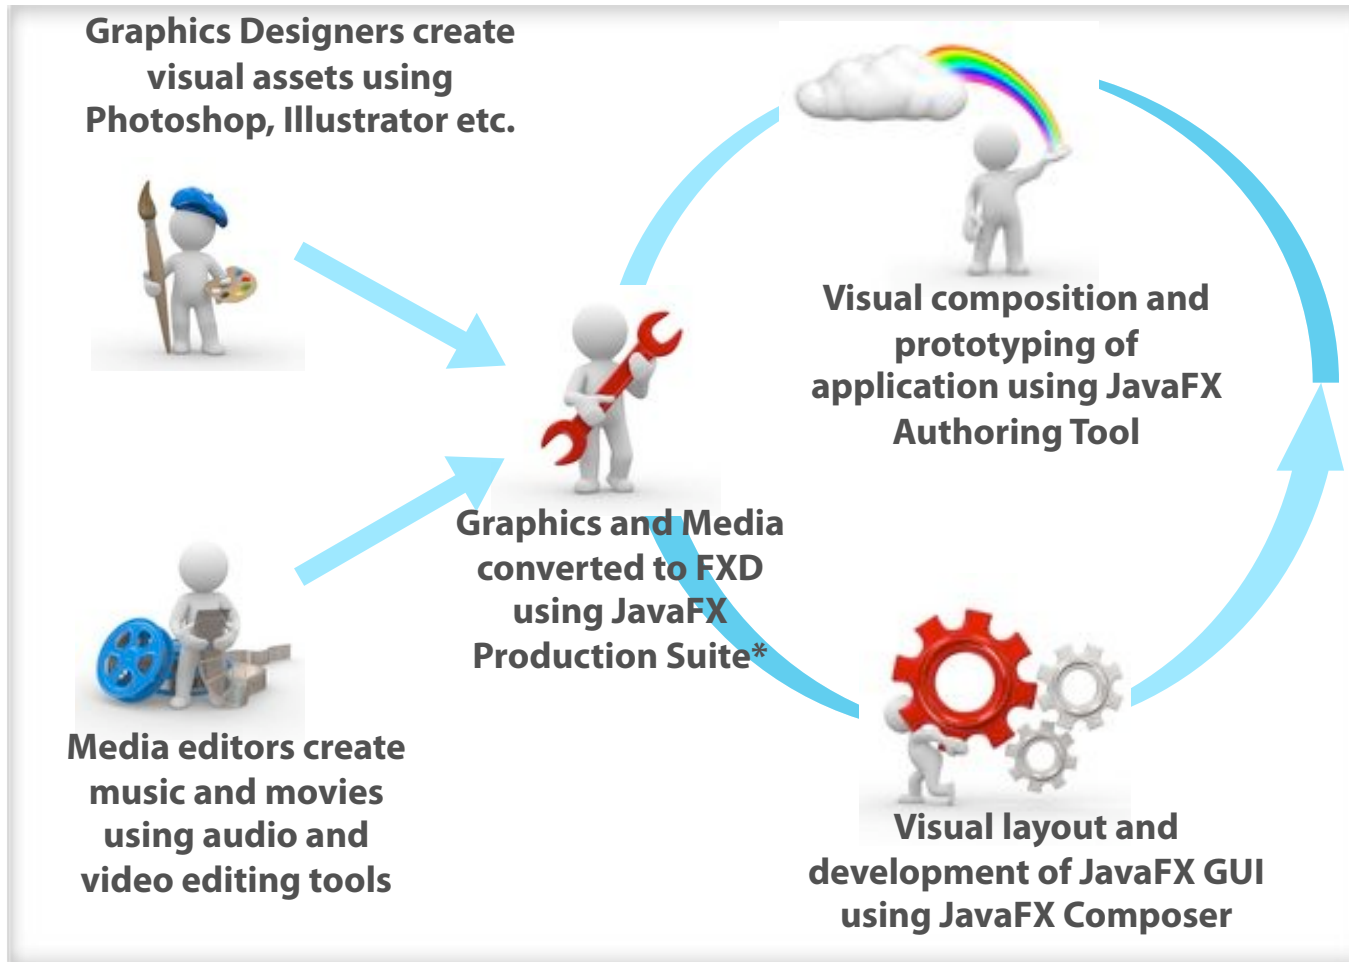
Graphics Designers create visual assets using Photoshop, Illustrator etc.

Visual composition and prototyping of application using JavaFX Authoring Tool

Graphics and Media converted to FXD using JavaFX Production Suite*

Media editors create music and movies using audio and video editing tools

Visual layout and development of JavaFX GUI using JavaFX Composer